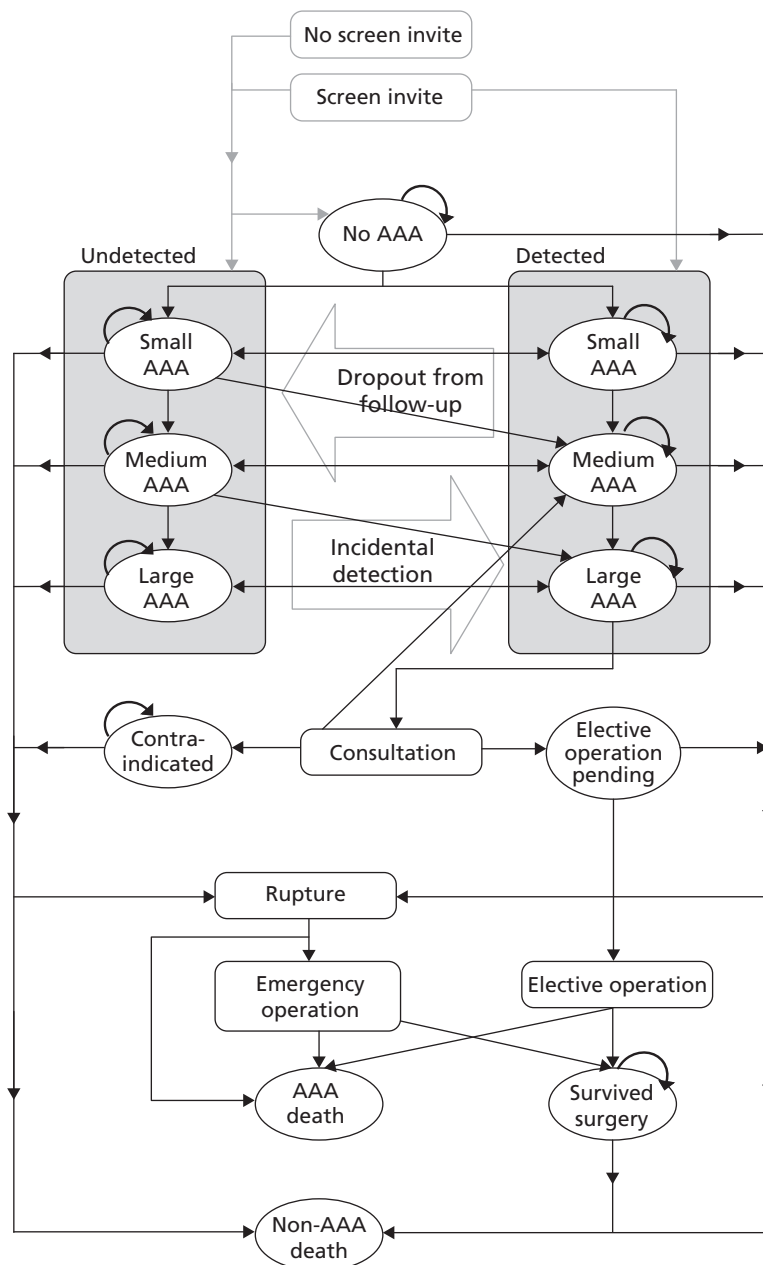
No screen invite

Screen invite

No AAA

Undetected

Detected

Small AAA

Small AAA

Dropout from follow-up

Medium AAA

Medium AAA

Incidental detection

Large AAA

Large AAA

Contra-indicated

Consultation

Elective operation pending

Rupture

Emergency operation

Elective operation

AAA death

Survived surgery

Non-AAA death